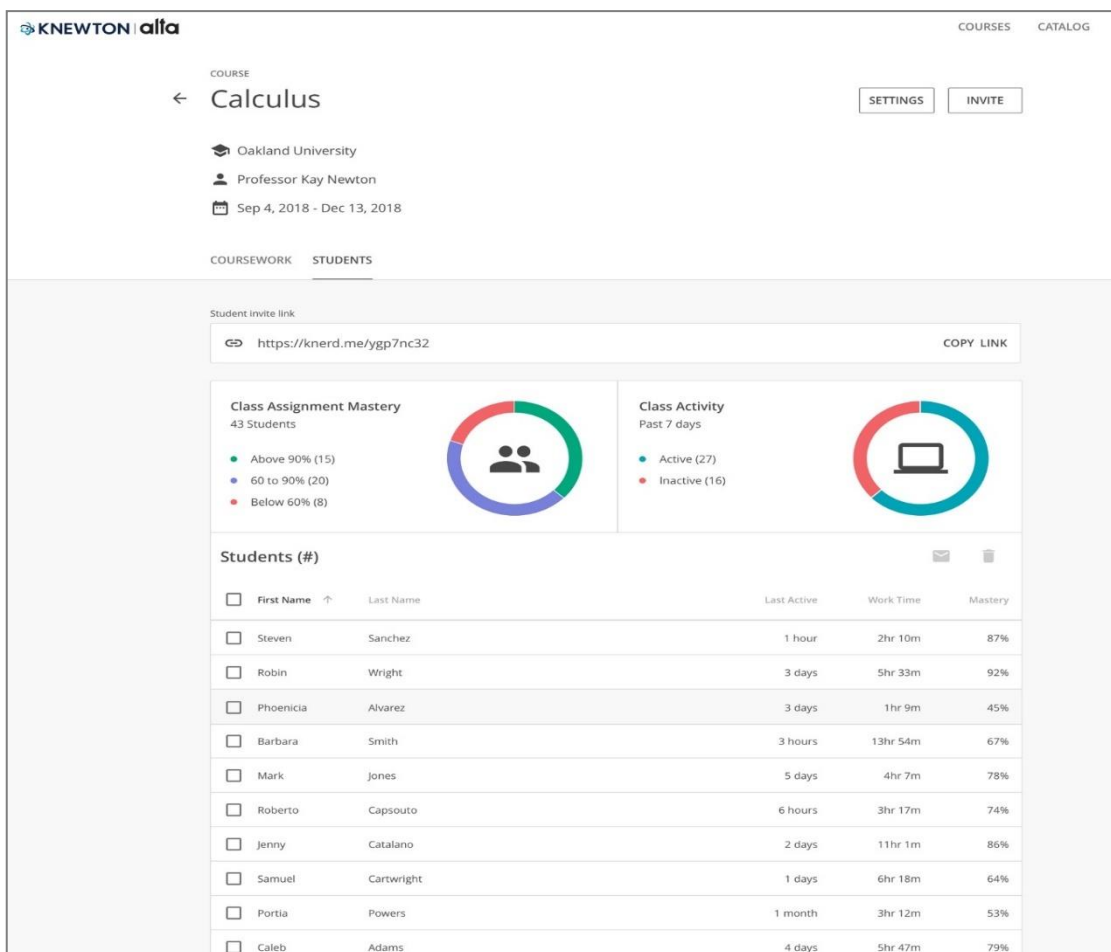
KNEWTON | alta

COURSES CATALOG

COURSE

← Calculus

SETTINGS INVITE

Oakland University

Professor Kay Newton

Sep 4, 2018 - Dec 13, 2018

COURSEWORK STUDENTS

Student invite link

https://knerd.me/ygp7nc32

COPY LINK

Class Assignment Mastery
43 Students

Above 90% (15)
60 to 90% (20)
Below 60% (8)

Class Activity
Past 7 days

Active (27)
Inactive (16)

Students (#)

| First Name ↑ | Last Name | Last Active | Work Time | Mastery |
|---|---|---|---|---|
| Steven | Sanchez | 1 hour | 2hr 10m | 87% |
| Robin | Wright | 3 days | 5hr 33m | 92% |
| Phoenicia | Alvarez | 3 days | 1hr 9m | 45% |
| Barbara | Smith | 3 hours | 13hr 54m | 67% |
| Mark | Jones | 5 days | 4hr 7m | 78% |
| Roberto | Capsouto | 6 hours | 3hr 17m | 74% |
| Jenny | Catalano | 2 days | 11hr 1m | 86% |
| Samuel | Cartwright | 1 days | 6hr 18m | 64% |
| Portia | Powers | 1 month | 3hr 12m | 53% |
| Caleb | Adams | 4 days | 5hr 47m | 79% |